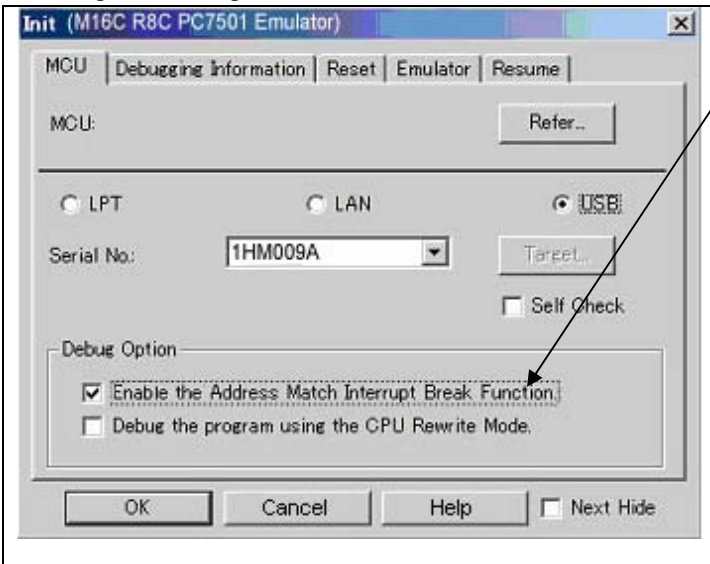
Init (M16C R8C PC7501 Emulator)

MCU | Debugging Information | Reset | Emulator | Resume

MCU:

Refer...

LPT

LAN

USB

Serial No.:

1HM009A

Target...

Self Check

Debug Option

Enable the Address Match Interrupt Break Function.

Debug the program using the CPU Rewrite Mode.

OK

Cancel

Help

Next Hide